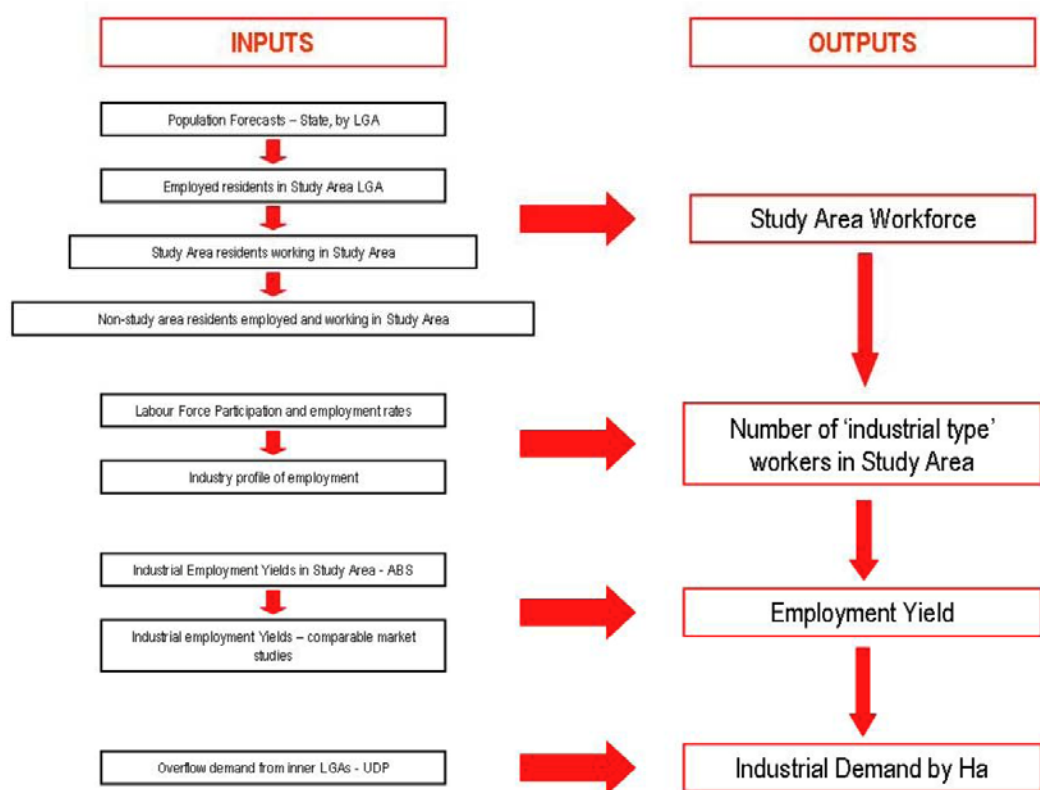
INPUTS

OUTPUTS

Population Forecasts – State, by LGA

Employed residents in Study Area LGA

Study Area residents working in Study Area

Non-study area residents employed and working in Study Area

Study Area Workforce

Labour Force Participation and employment rates

Industry profile of employment

Number of 'industrial type' workers in Study Area

Industrial Employment Yields in Study Area - ABS

Industrial employment Yields – comparable market studies

Employment Yield

Overflow demand from inner LGAs - UDP

Industrial Demand by Ha